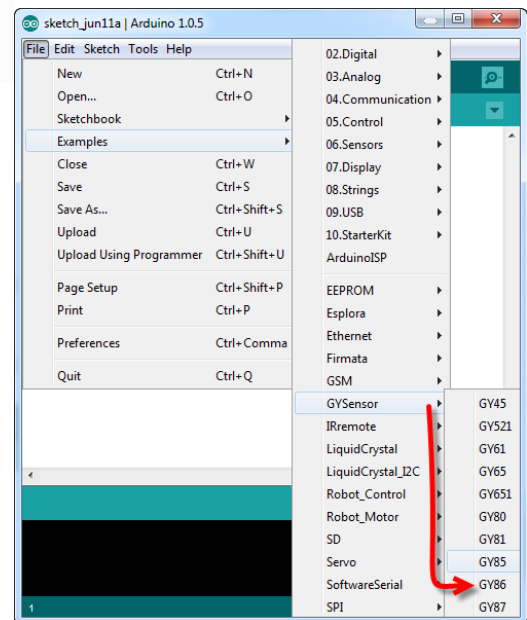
sketch_jun11a | Arduino 1.0.5

File Edit Sketch Tools Help

| | |
|---|---|
| New | Ctrl+N |
| Open... | Ctrl+O |
| Sketchbook | |
| Examples | |
| Close | Ctrl+W |
| Save | Ctrl+S |
| Save As... | Ctrl+Shift+S |
| Upload | Ctrl+U |
| Upload Using Programmer | Ctrl+Shift+U |
| Page Setup | Ctrl+Shift+P |
| Print | Ctrl+P |
| Preferences | Ctrl+Comma |
| Quit | Ctrl+Q |

02.Digital
03.Analog
04.Communication
05.Control
06.Sensors
07.Display
08.Strings
09.USB
10.StarterKit
ArduinoISP
EEPROM
Esplora
Ethernet
Firmata
GSM
GYSensor
IRremote
LiquidCrystal
LiquidCrystal_I2C
Robot_Control
Robot_Motor
SD
Servo
SoftwareSerial
SPI

GY45
GY521
GY61
GY65
GY651
GY80
GY81
GY85
GY86
GY87

1